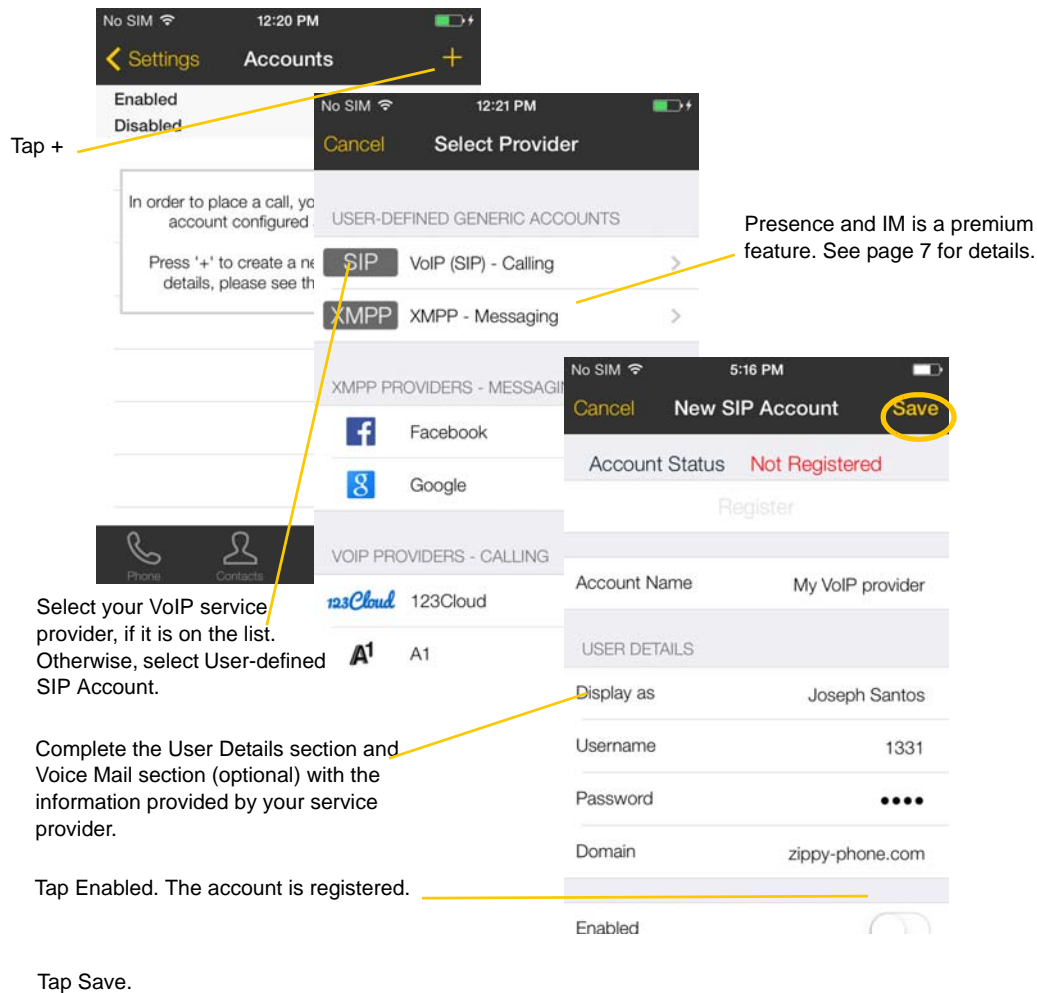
No SIM 12:20 PM

Settings Accounts +

Enabled

Disabled

Tap +

In order to place a call, yo account configured

Press '+' to create a ne details, please see th

Phone Contacts

No SIM 12:21 PM

Cancel Select Provider

USER-DEFINED GENERIC ACCOUNTS

SIP VoIP (SIP) - Calling

XMPP XMPP - Messaging

Presence and IM is a premium feature. See page 7 for details.

XMPP PROVIDERS - MESSAGIN

Facebook

Google

VOIP PROVIDERS - CALLING

123Cloud 123Cloud

A1 A1

Select your VoIP service provider, if it is on the list. Otherwise, select User-defined SIP Account.

No SIM 5:16 PM

Cancel New SIP Account Save

Account Status Not Registered

Register

Account Name My VoIP provider

USER DETAILS

Display as Joseph Santos

Username 1331

Password ••••

Domain zippy-phone.com

Enabled

Complete the User Details section and Voice Mail section (optional) with the information provided by your service provider.

Tap Enabled. The account is registered.

Tap Save.